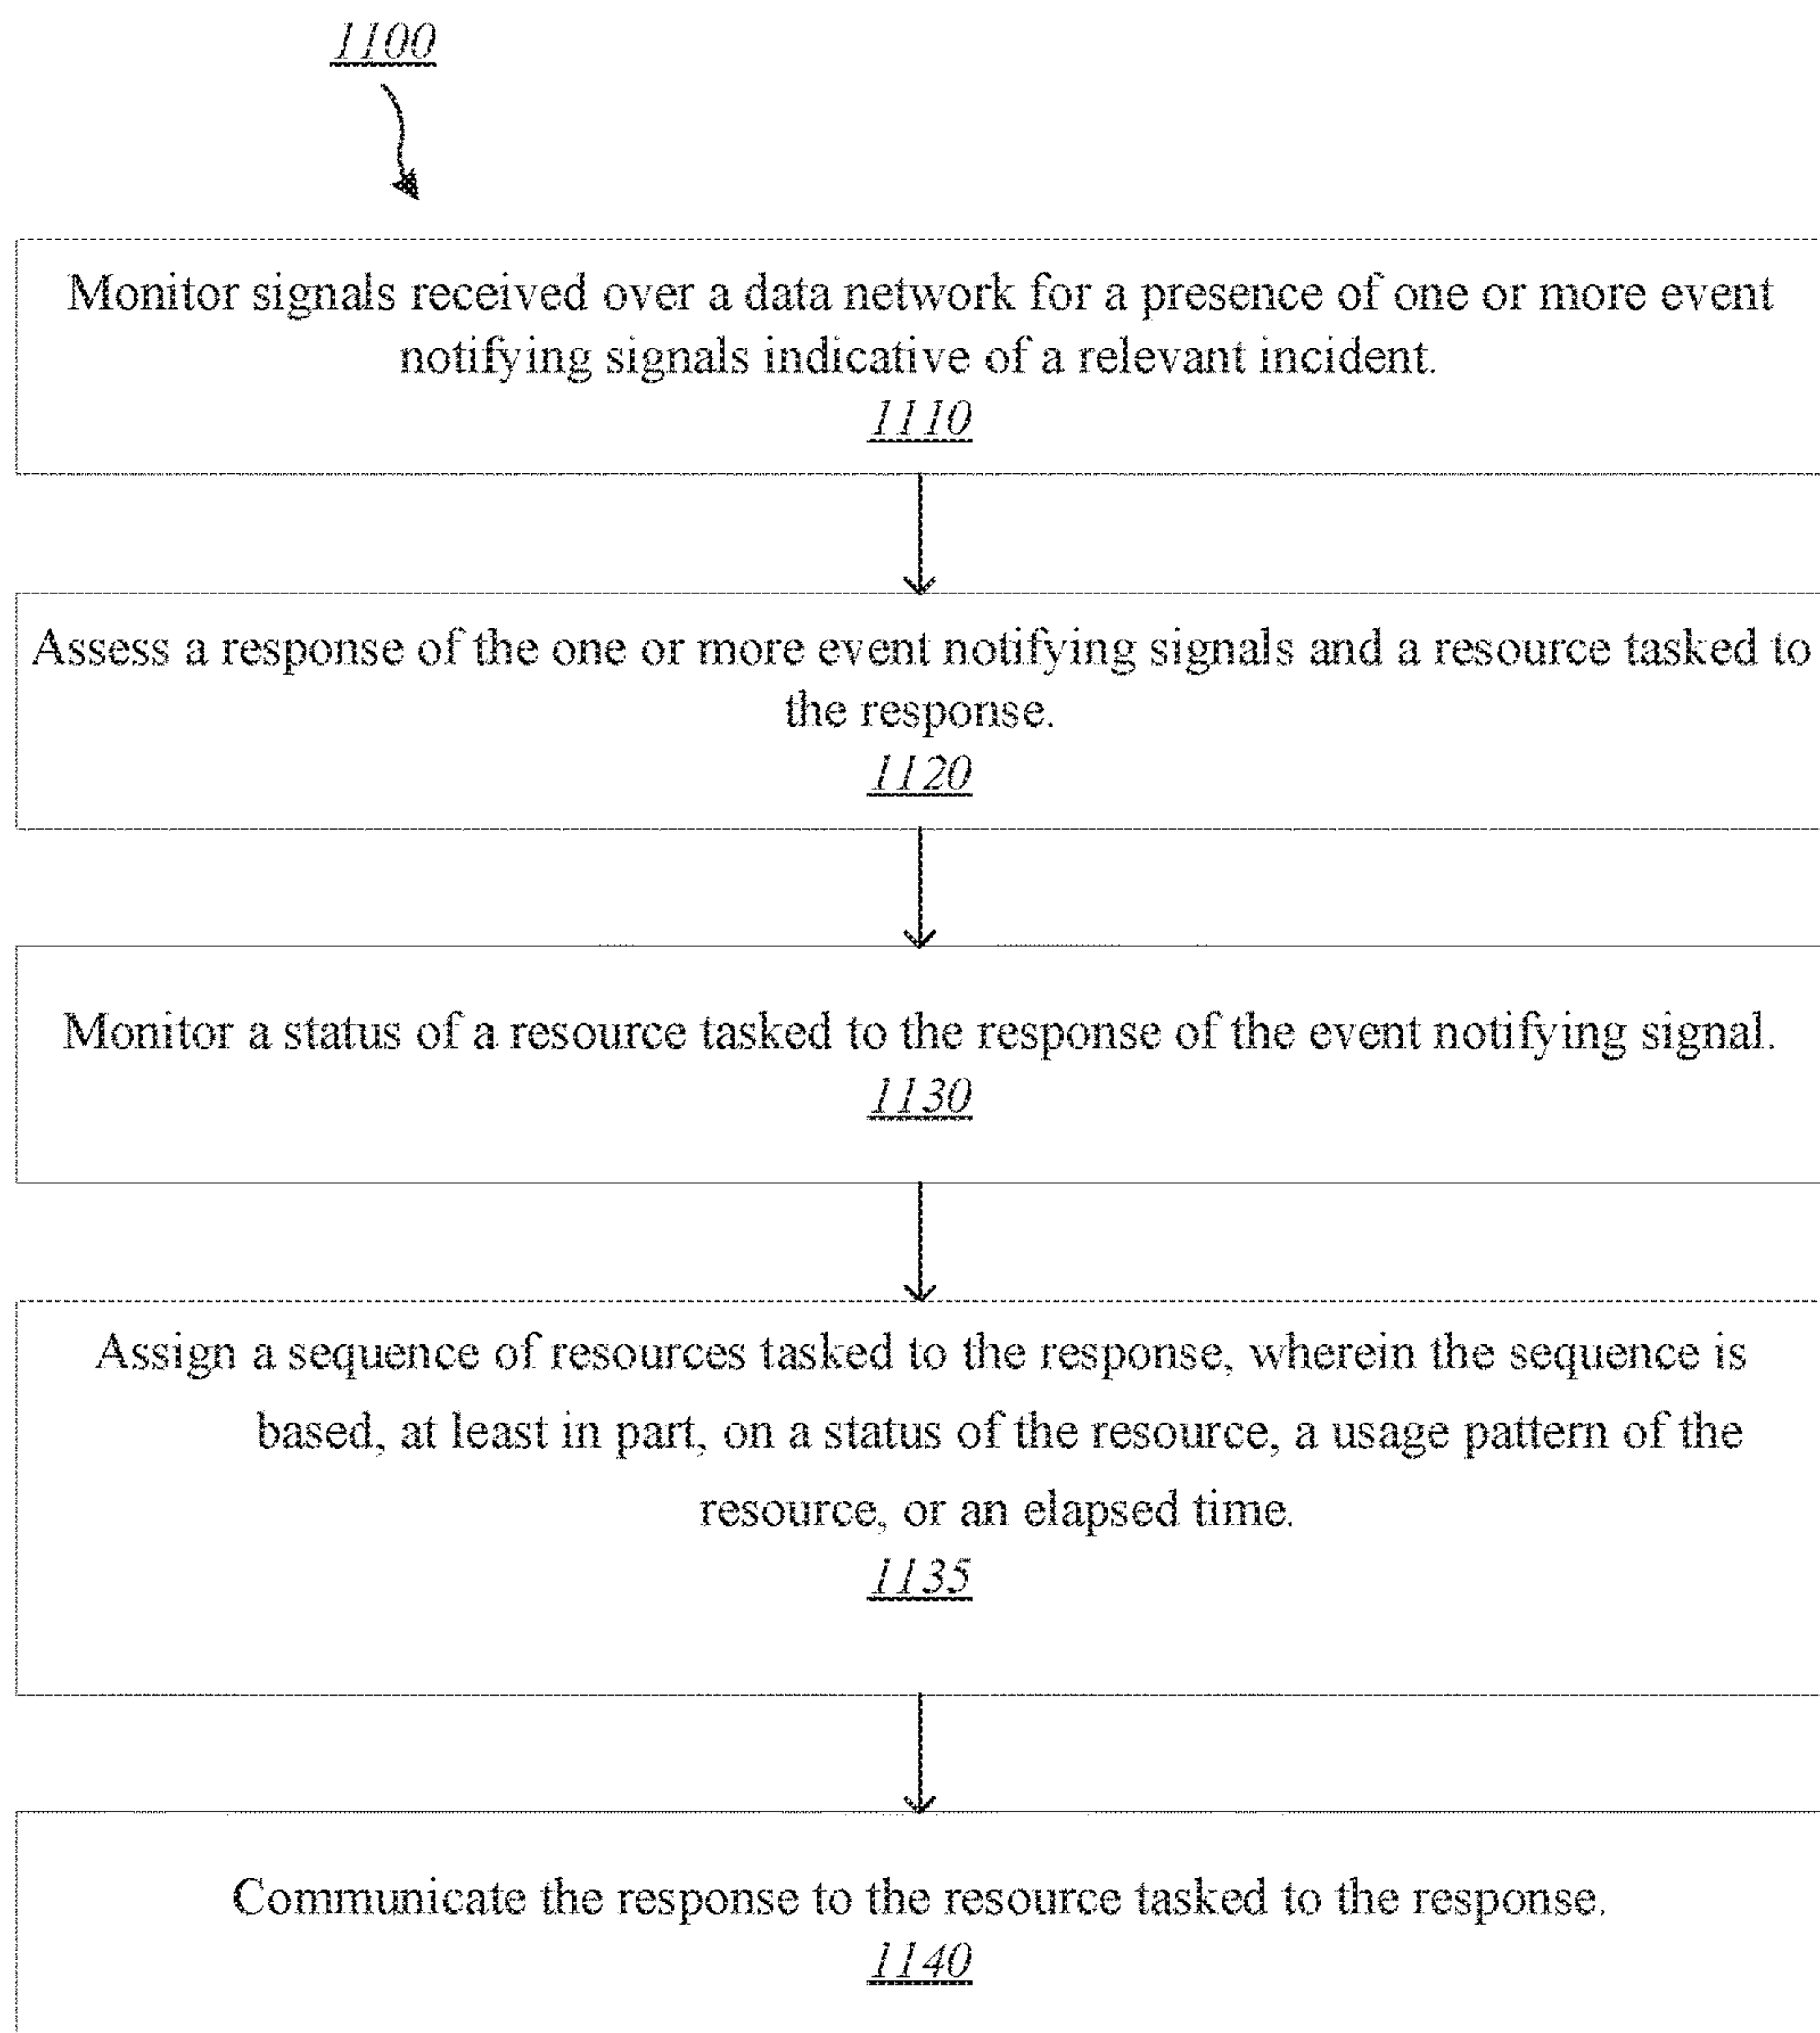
1100

Monitor signals received over a data network for a presence of one or more event notifying signals indicative of a relevant incident.
1110

Assess a response of the one or more event notifying signals and a resource tasked to the response.
1120

Monitor a status of a resource tasked to the response of the event notifying signal.
1130

Assign a sequence of resources tasked to the response, wherein the sequence is based, at least in part, on a status of the resource, a usage pattern of the resource, or an elapsed time.
1135

Communicate the response to the resource tasked to the response.
1140